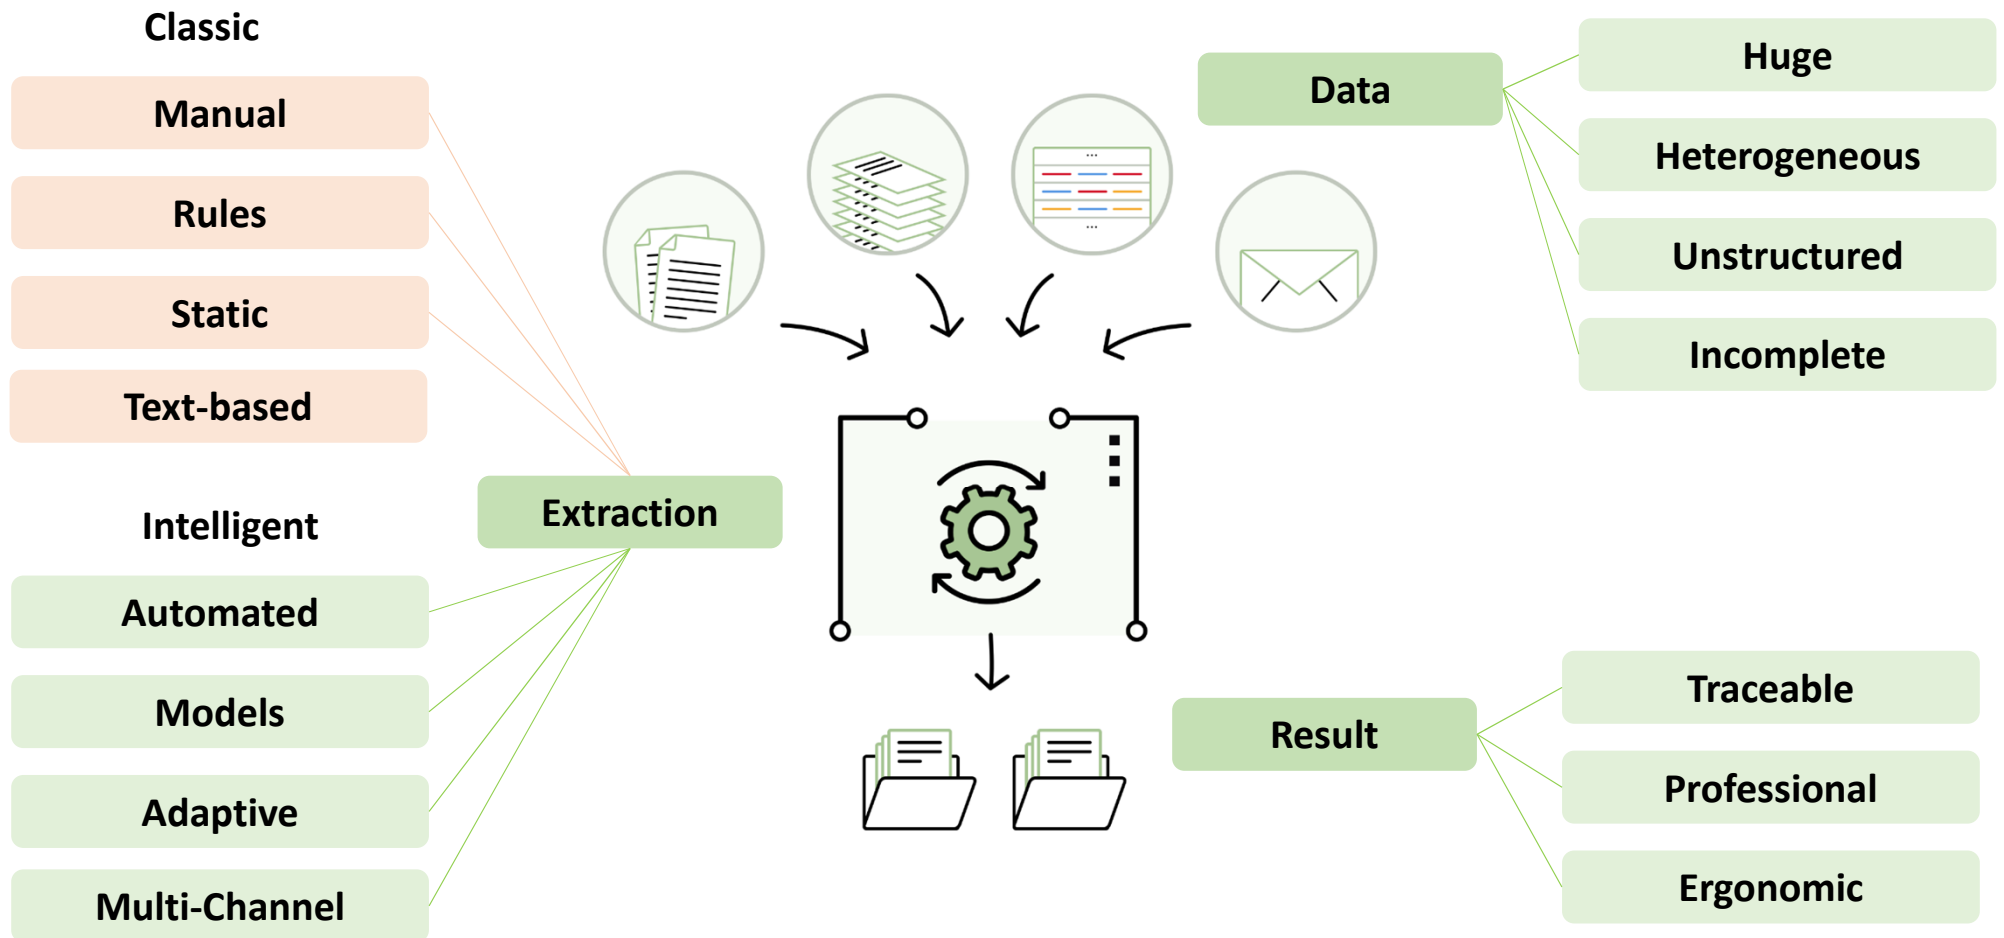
Classic

Manual

Rules

Static

Text-based

Intelligent

Automated

Models

Adaptive

Multi-Channel

Extraction

Data

Huge

Heterogeneous

Unstructured

Incomplete

Result

Traceable

Professional

Ergonomic